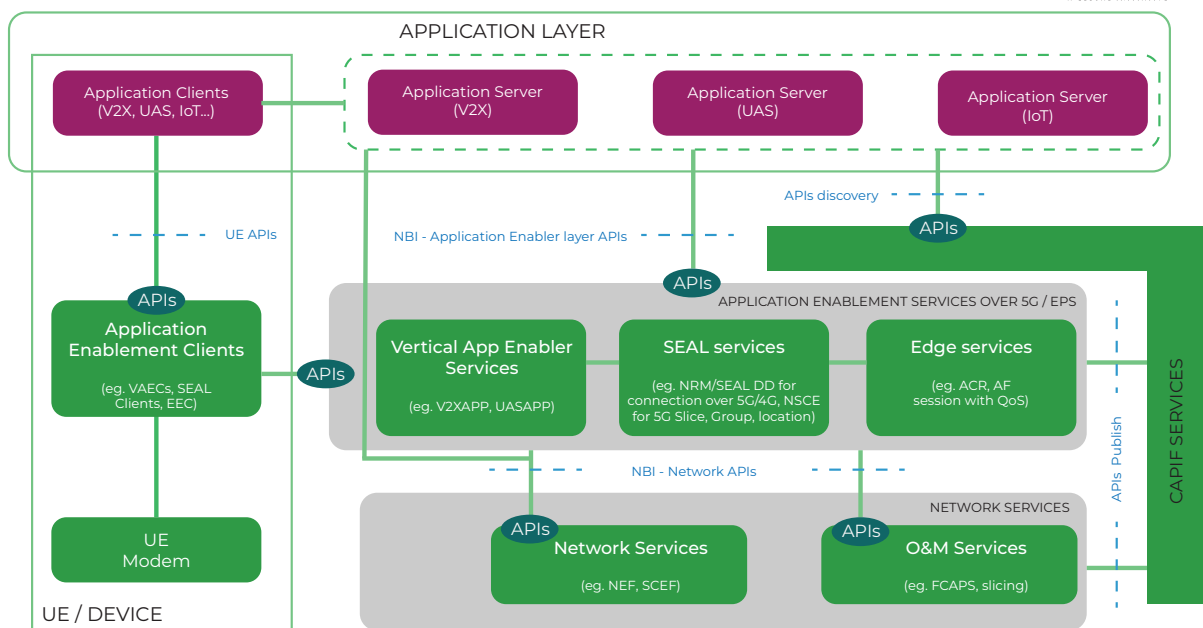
APPLICATION LAYER

Application Clients (V2X, UAS, IoT...)

Application Server (V2X)

Application Server (UAS)

Application Server (IoT)

APIs discovery

UE APIs

NBI - Application Enabler layer APIs

APIs

APIs

APIs

APPLICATION ENABLEMENT SERVICES OVER 5G / EPS

Application Enablement Clients

(eg. VAECs, SEAL Clients, EEC)

APIs

Vertical App Enabler Services

(eg. V2XAPP, UASAPP)

SEAL services

(eg. NRM/SEAL DD for connection over 5G/4G, NSCE for 5G Slice, Group, location)

Edge services

(eg. ACR, AF session with QoS)

CAPIF SERVICES

APIs Publish

NBI - Network APIs

NETWORK SERVICES

UE Modem

APIs

Network Services

(eg. NEF, SCEF)

APIs

O&M Services

(eg. FCAPS, slicing)

UE / DEVICE